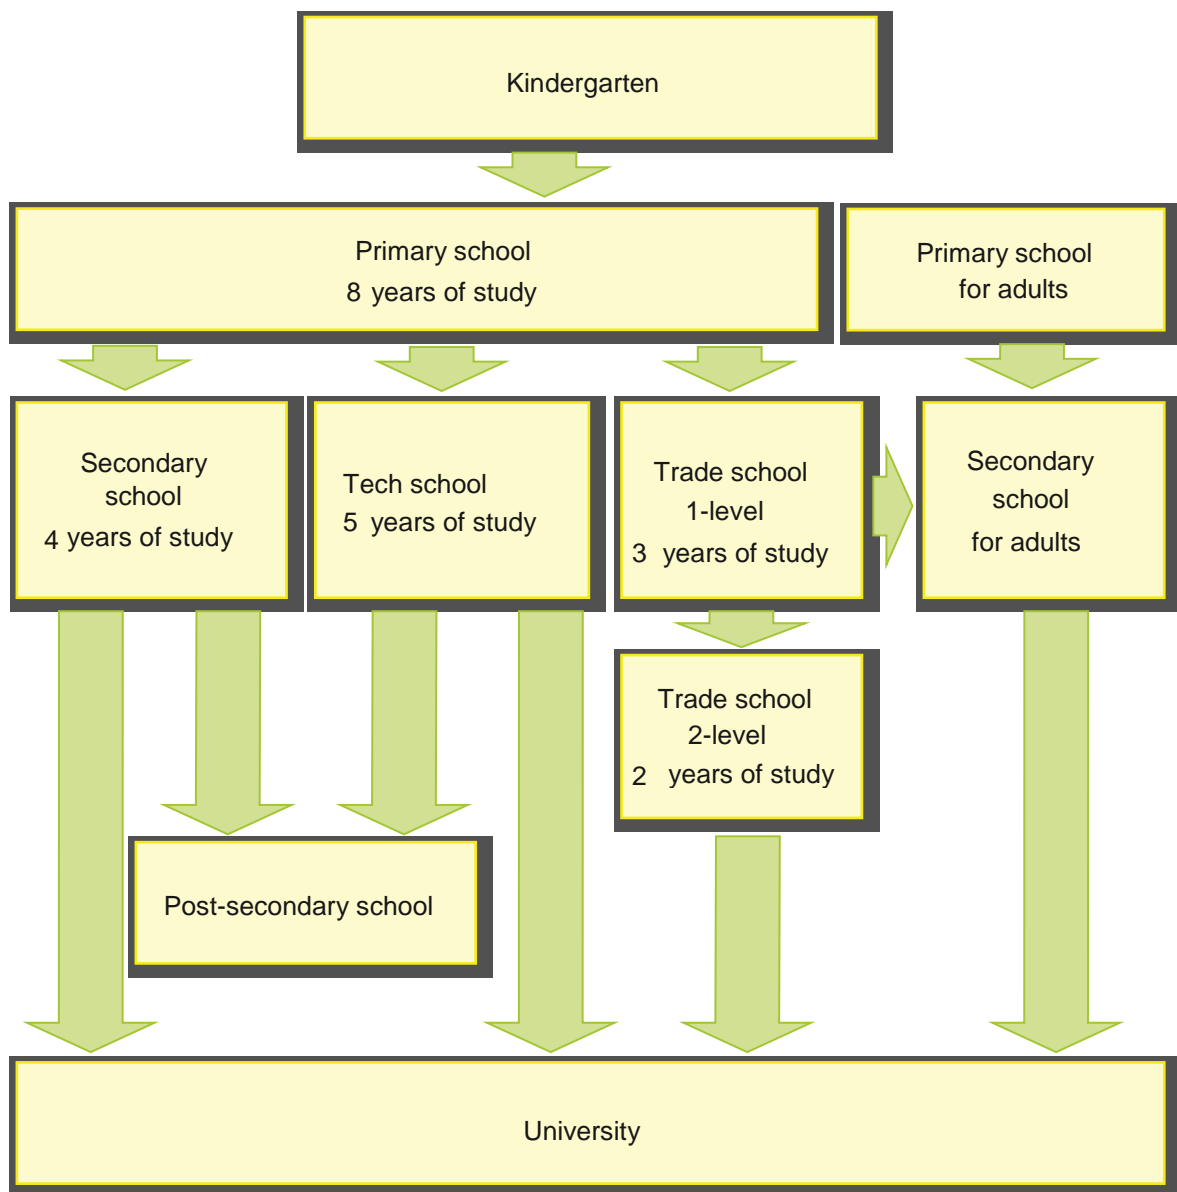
Kindergarten

Primary school
8 years of study

Primary school
for adults

Secondary school
4 years of study

Tech school
5 years of study

Trade school
1-level
3 years of study

Secondary school
for adults

Trade school
2-level
2 years of study

Post-secondary school

University